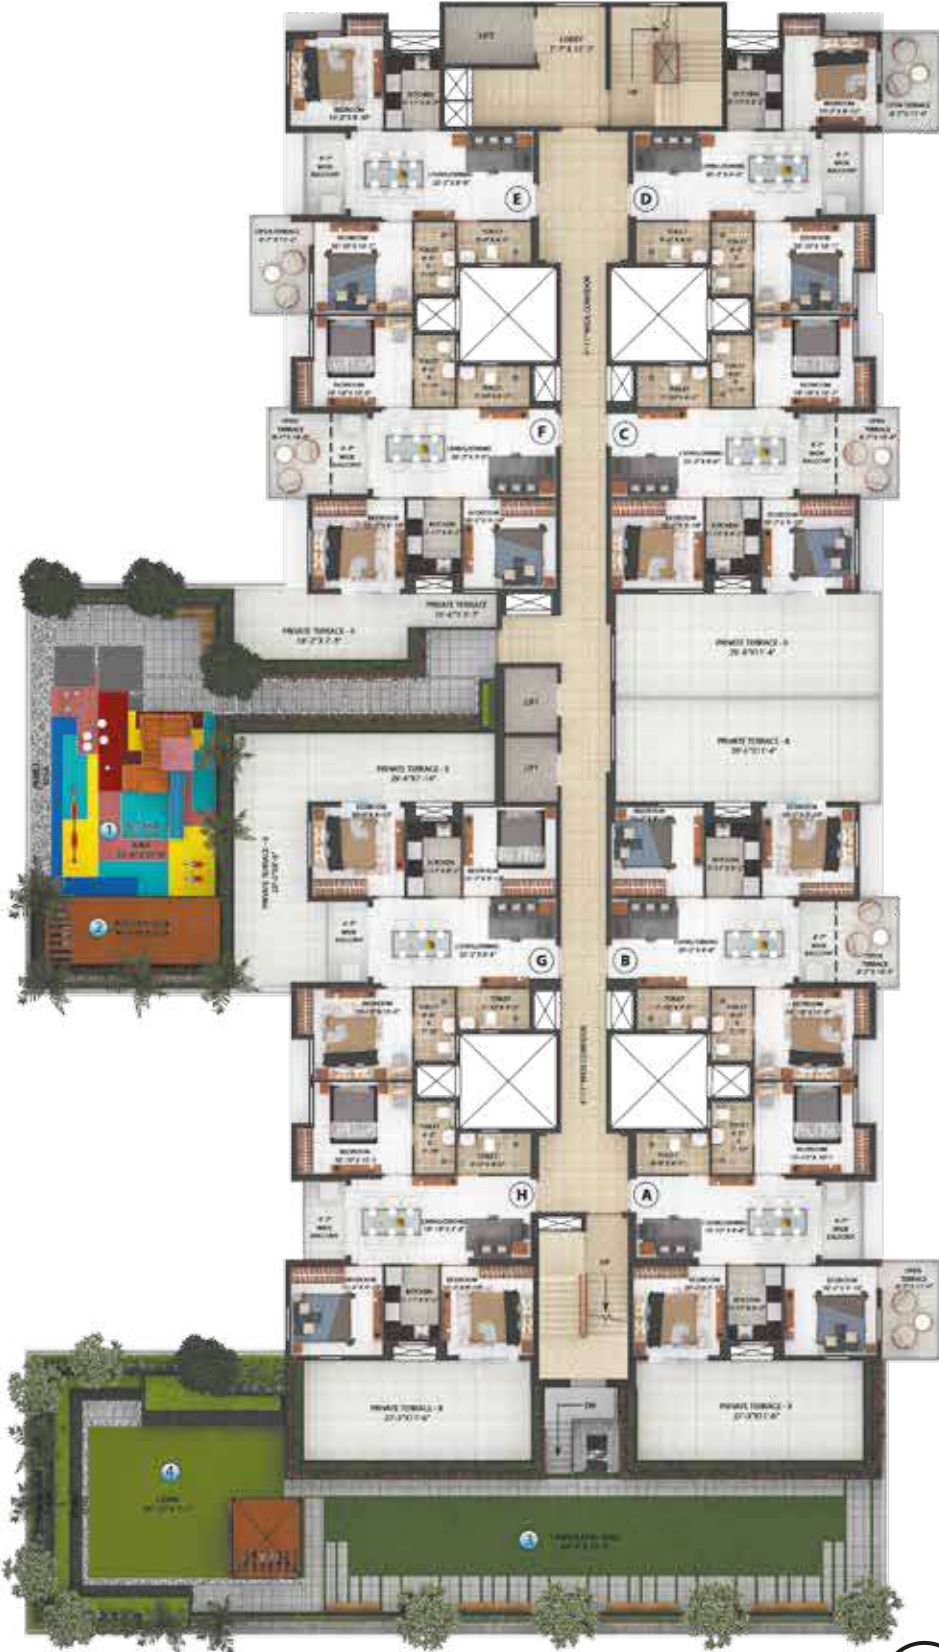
LIFT
LOBBY
UP
BEDROOM
KITCHEN
KITCHEN
BEDROOM
OPEN TERRACE
LIVING/DINING
LIVING/DINING
WASH BALCONY
WASH BALCONY
E
D
OPEN TERRACE
BEDROOM
TOILET
TOILET
BEDROOM
TOILET
TOILET
BEDROOM
BEDROOM
TOILET
TOILET
BEDROOM
TOILET
TOILET
BEDROOM
CORRIDOR
OPEN TERRACE
WASH BALCONY
LIVING/DINING
F
C
LIVING/DINING
WASH BALCONY
OPEN TERRACE
BEDROOM
KITCHEN
BEDROOM
BEDROOM
KITCHEN
BEDROOM
PRIVATE TERRACE
PRIVATE TERRACE
PRIVATE TERRACE
PRIVATE TERRACE
LIFT
LIFT
PRIVATE TERRACE
1
2
PRIVATE TERRACE
BEDROOM
KITCHEN
BEDROOM
BEDROOM
KITCHEN
BEDROOM
WASH BALCONY
LIVING/DINING
G
B
LIVING/DINING
WASH BALCONY
OPEN TERRACE
BEDROOM
TOILET
TOILET
TOILET
TOILET
BEDROOM
CORRIDOR
BEDROOM
TOILET
TOILET
TOILET
TOILET
BEDROOM
H
A
WASH BALCONY
LIVING/DINING
LIVING/DINING
WASH BALCONY
BEDROOM
KITCHEN
BEDROOM
UP
BEDROOM
KITCHEN
BEDROOM
OPEN TERRACE
PRIVATE TERRACE
DN
PRIVATE TERRACE
4
LAWN
3